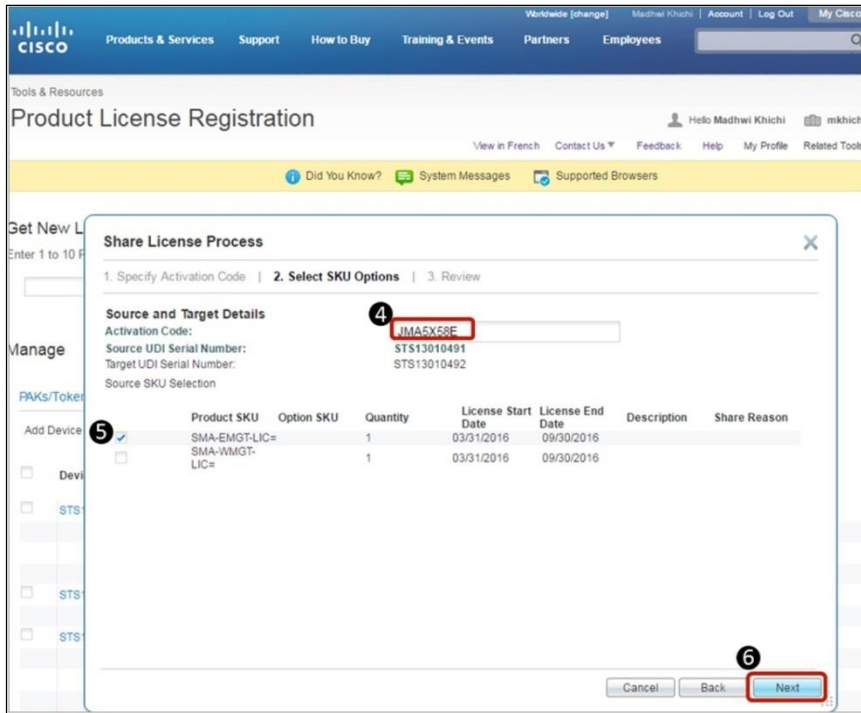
cisco

Products & Services Support How to Buy Training & Events Partners Employees

Worldwide [change] Madhwi Khichi | Account | Log Out My Cisco

Tools & Resources

Product License Registration

Hello Madhwi Khichi mkhich

View in French Contact Us Feedback Help My Profile Related Tool

Did You Know? System Messages Supported Browsers

Get New L

Enter 1 to 10 P

Manage

PAKs/Toker

Add Device

Devi

STS

STS

STS

Share License Process

1. Specify Activation Code | 2. Select SKU Options | 3. Review

Source and Target Details

Activation Code: 4 JMA5X58E

Source UDI Serial Number: STS13010491

Target UDI Serial Number: STS13010492

Source SKU Selection

| | Product SKU | Option SKU | Quantity | License Start Date | License End Date | Description | Share Reason |
|---|---|---|---|---|---|---|---|
| 5 ✓ | SMA-EMGT-LIC= | | 1 | 03/31/2016 | 09/30/2016 | | |
| | SMA-WMGT-LIC= | | 1 | 03/31/2016 | 09/30/2016 | | |

6

Cancel Back Next